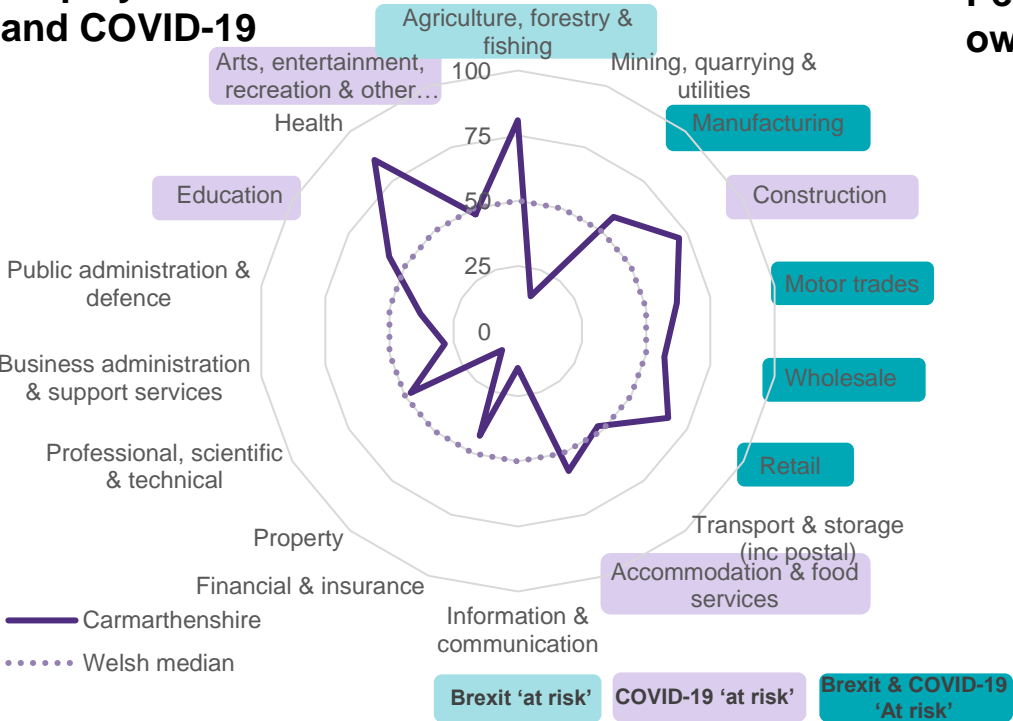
and COVID-19

Agriculture, forestry & fishing

Mining, quarrying & utilities

Manufacturing

Construction

Motor trades

Wholesale

Retail

Transport & storage (inc postal)

Accommodation & food services

Information & communication

Financial & insurance

Property

Professional, scientific & technical

Business administration & support services

Public administration & defence

Education

Health

Arts, entertainment, recreation & other…

100
75
50
25
0

Carmarthenshire

Welsh median

Brexit 'at risk'

COVID-19 'at risk'

Brexit & COVID-19 'At risk'

ow